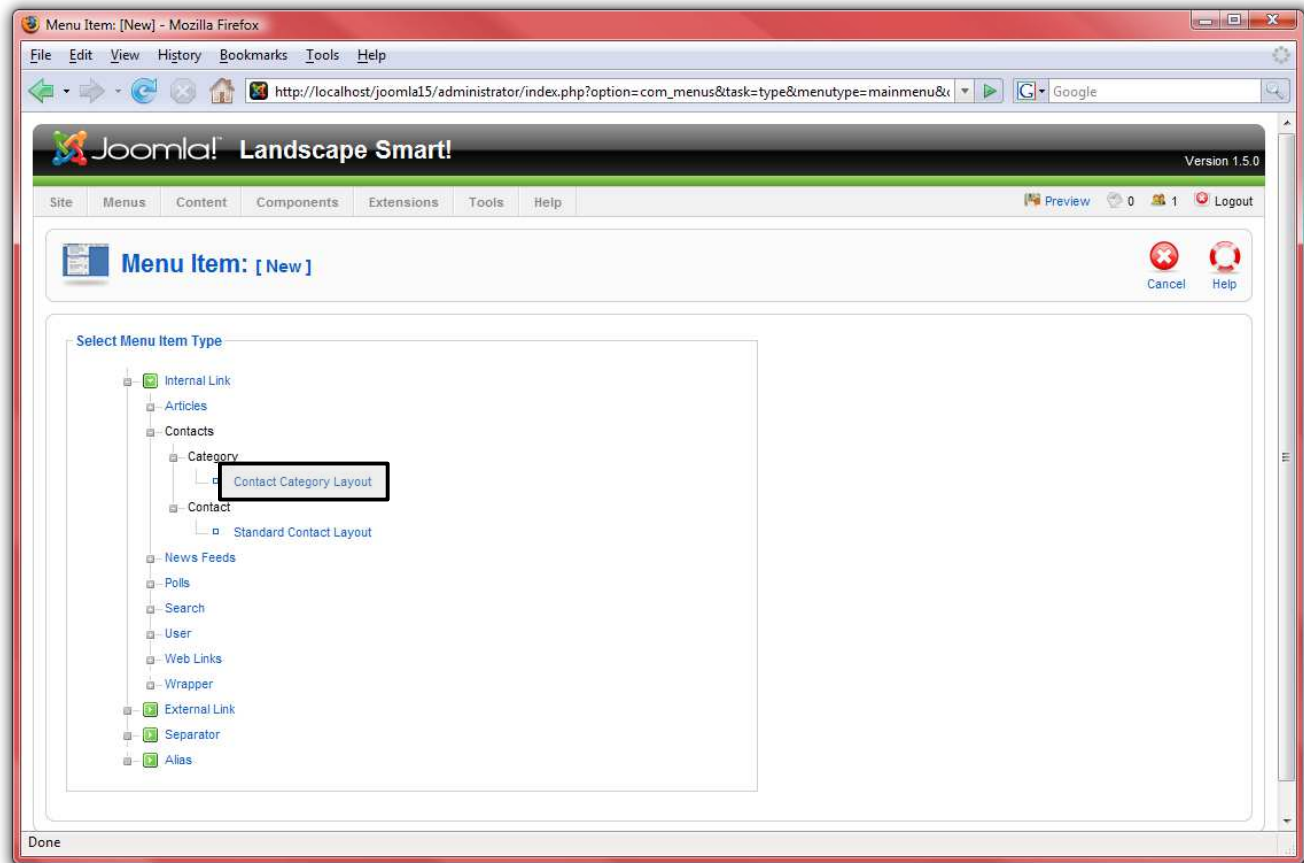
Menu Item: [New] - Mozilla Firefox

File Edit View History Bookmarks Tools Help

http://localhost/joomla15/administrator/index.php?option=com_menus&task=type&menutype=mainmenu&

Google

Joomla! Landscape Smart!

Version 1.5.0

Site Menus Content Components Extensions Tools Help

Preview 0 1 Logout

Menu Item: [ New ]

Cancel Help

Select Menu Item Type

Internal Link
Articles
Contacts
Category
Contact Category Layout
Contact
Standard Contact Layout
News Feeds
Polls
Search
User
Web Links
Wrapper
External Link
Separator
Alias

Done